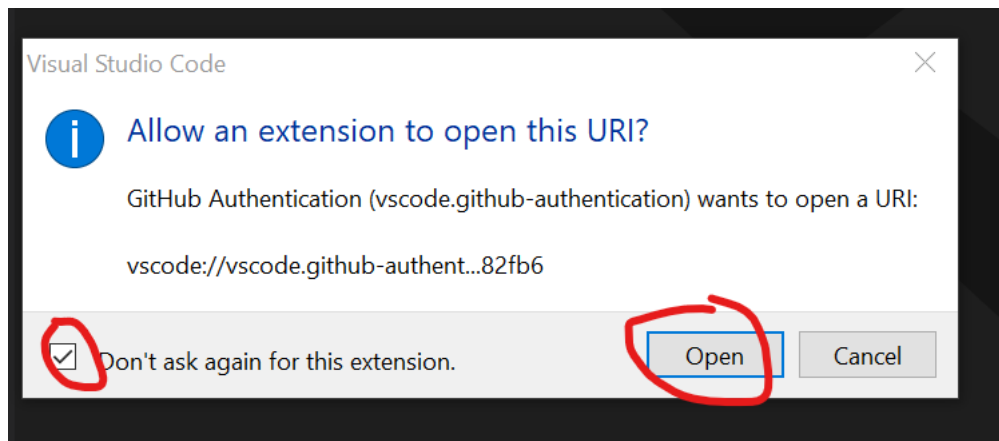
Visual Studio Code

Allow an extension to open this URI?

GitHub Authentication (vscode.github-authentication) wants to open a URI:

vscode://vscode.github-authent...82fb6

Don't ask again for this extension.

Open

Cancel